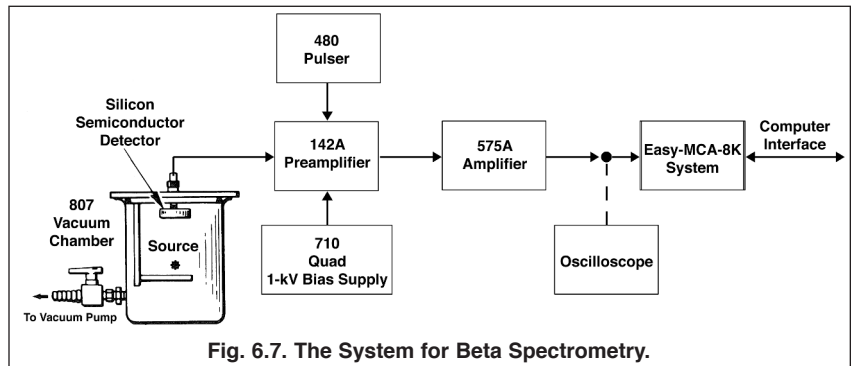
480
Pulser

Silicon
Semiconductor
Detector

142A
Preamplifier

575A
Amplifier

Easy-MCA-8K
System

Computer
Interface

807
Vacuum
Chamber

Source

710
Quad
1-kV Bias Supply

Oscilloscope

To Vacuum Pump

Fig. 6.7. The System for Beta Spectrometry.